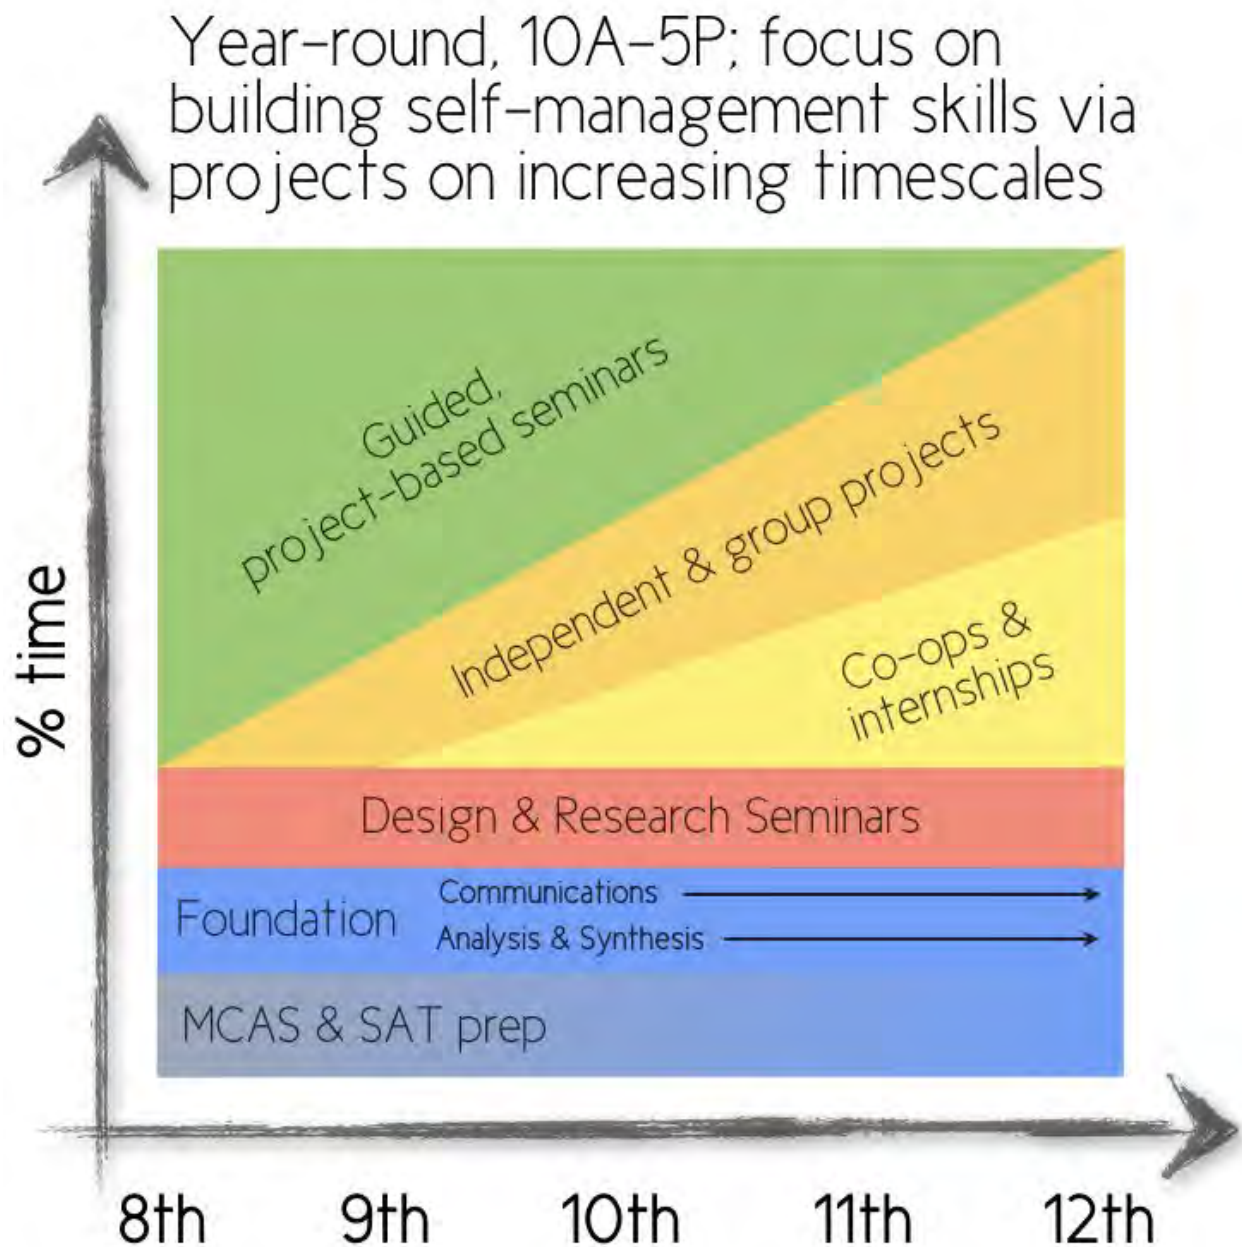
Year-round, 10A-5P; focus on building self-management skills via projects on increasing timescales

% time

Guided, project-based seminars

Independent & group projects

Co-ops & internships

Design & Research Seminars

Foundation

Communications

Analysis & Synthesis

MCAS & SAT prep

8th

9th

10th

11th

12th